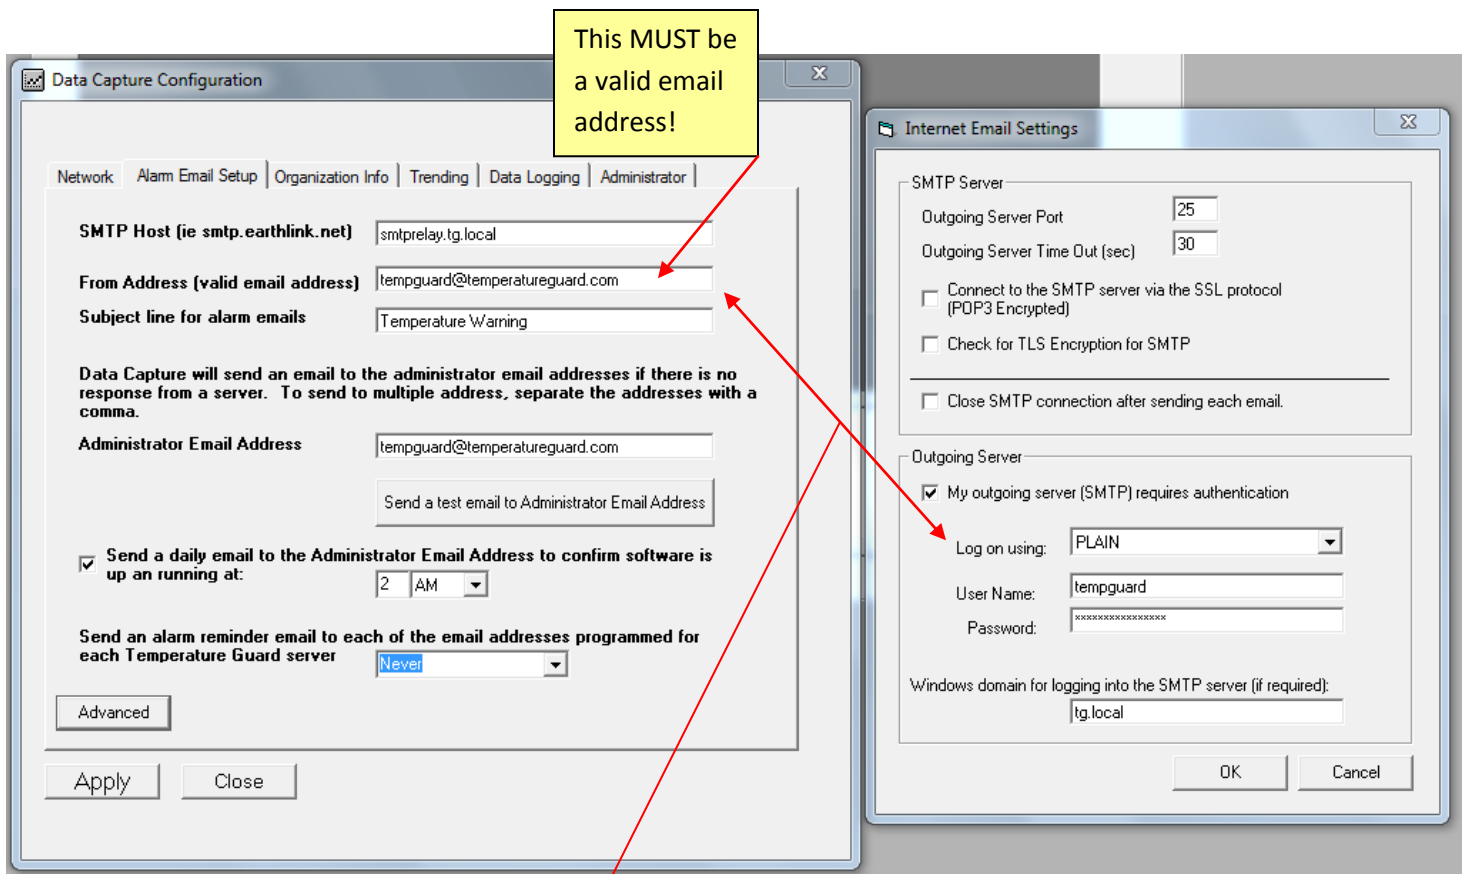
Data Capture Configuration

This MUST be a valid email address!

Network | Alarm Email Setup | Organization Info | Trending | Data Logging | Administrator

SMTP Host (ie smtp.earthlink.net) smtprelay.tg.local

From Address (valid email address) tempguard@temperatureguard.com

Subject line for alarm emails Temperature Warning

Data Capture will send an email to the administrator email addresses if there is no response from a server. To send to multiple address, separate the addresses with a comma.

Administrator Email Address tempguard@temperatureguard.com

Send a test email to Administrator Email Address

Send a daily email to the Administrator Email Address to confirm software is up an running at: 2 AM

Send an alarm reminder email to each of the email addresses programmed for each Temperature Guard server Never

Advanced

Apply Close

Internet Email Settings

SMTP Server

Outgoing Server Port 25

Outgoing Server Time Out (sec) 30

Connect to the SMTP server via the SSL protocol (POP3 Encrypted)

Check for TLS Encryption for SMTP

Close SMTP connection after sending each email.

Outgoing Server

My outgoing server (SMTP) requires authentication

Log on using: PLAIN

User Name: tempguard

Password: ***************

Windows domain for logging into the SMTP server (if required):

tg.local

OK Cancel